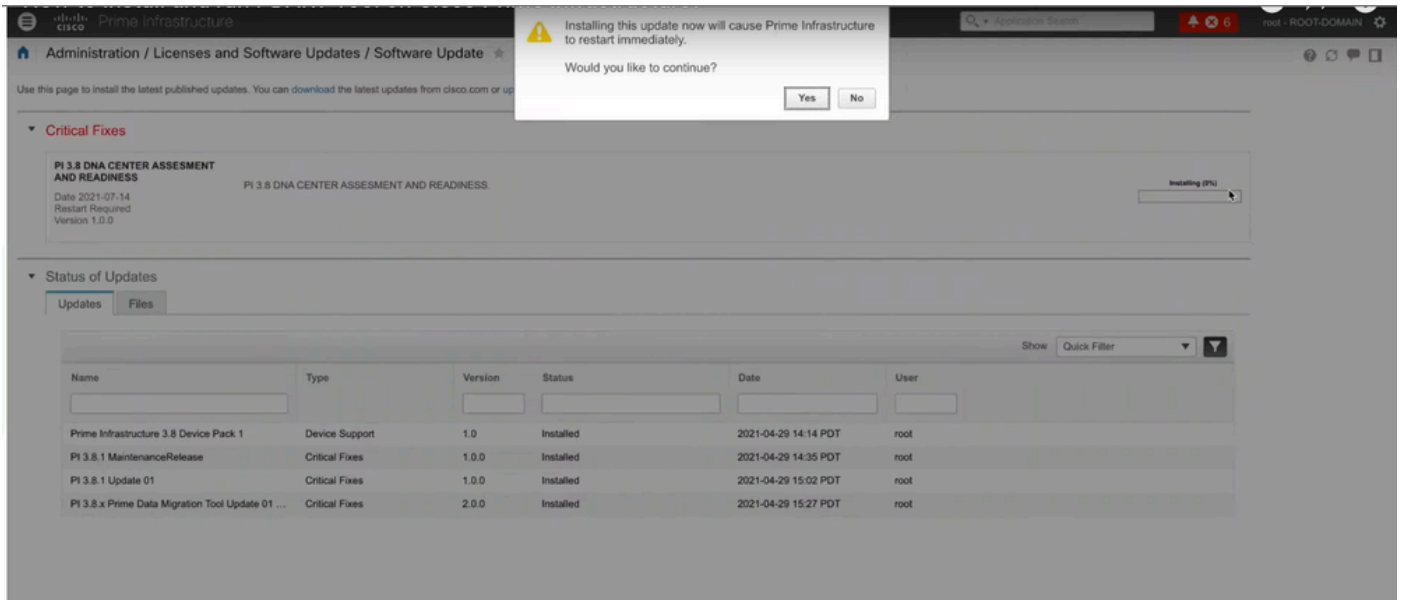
cisco Prime Infrastructure

Application Search

6

root - ROOT-DOMAIN

Administration / Licenses and Software Updates / Software Update

Installing this update now will cause Prime Infrastructure to restart immediately.

Would you like to continue?

Yes No

Use this page to install the latest published updates. You can download the latest updates from cisco.com or up

Critical Fixes

PI 3.8 DNA CENTER ASSESMENT AND READINESS

Date 2021-07-14
Restart Required
Version 1.0.0

PI 3.8 DNA CENTER ASSESMENT AND READINESS.

Installing (0%)

Status of Updates

Updates Files

Show Quick Filter

| Name | Type | Version | Status | Date | User |
|---|---|---|---|---|---|
| Prime Infrastructure 3.8 Device Pack 1 | Device Support | 1.0 | Installed | 2021-04-29 14:14 PDT | root |
| PI 3.8.1 MaintenanceRelease | Critical Fixes | 1.0.0 | Installed | 2021-04-29 14:35 PDT | root |
| PI 3.8.1 Update 01 | Critical Fixes | 1.0.0 | Installed | 2021-04-29 15:02 PDT | root |
| PI 3.8.x Prime Data Migration Tool Update 01 ... | Critical Fixes | 2.0.0 | Installed | 2021-04-29 15:27 PDT | root |